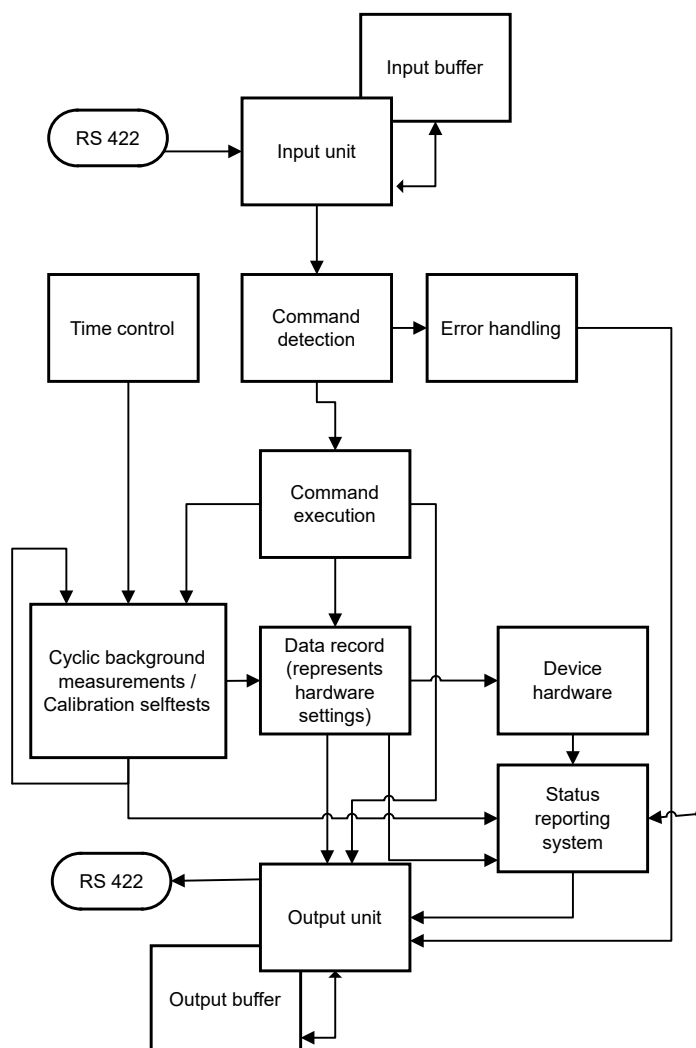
Input buffer

RS 422

Input unit

Time control

Command detection

Error handling

Command execution

Cyclic background measurements / Calibration selftests

Data record (represents hardware settings)

Device hardware

Status reporting system

RS 422

Output unit

Output buffer